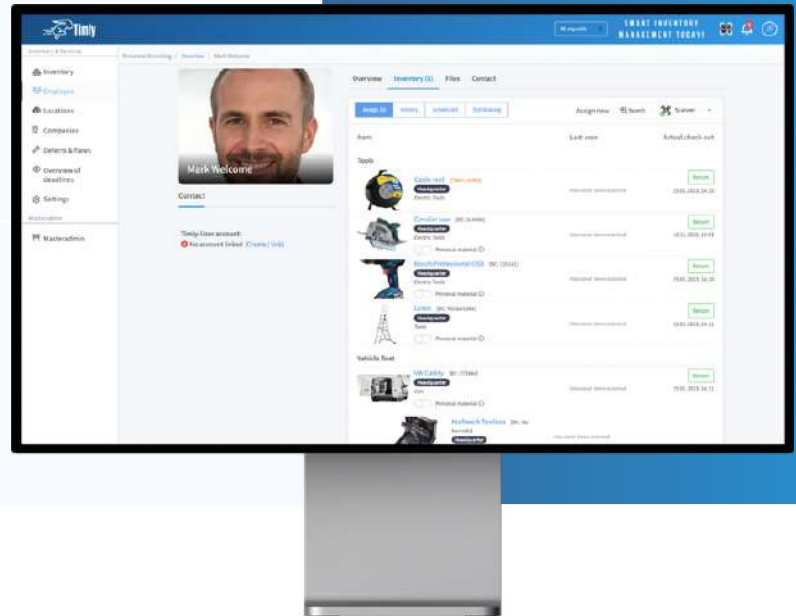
Timly

SMART INVENTORY MANAGEMENT TODAY!

Inventory & Services

Inventory

Employees

Locations

Companies

Defects & flaws

Overview of deadlines

Settings

Masteradmin

Masteradmin

Personnel Branding / Overview / Mark Welcome

Mark Welcome

Contact

Timly User account:
No account linked (Create / link)

Overview

Inventory (5)

Files

Contact

Assign new

Search

Scanner

Item

Last user

Actual check-out

Tools

Cable reel
Headquarter
Electric Tools

Return

Circular saw
Headquarter
Electric Tools

Return

Personal material

Bosch Professional GSB
Headquarter
Electric Tools

Return

Personal material

Ladder
Headquarter
Tools

Return

Personal material

Vehicle fleet

VW Caddy
Headquarter
Cars

Return

Personal material

Toolbox
Headquarter